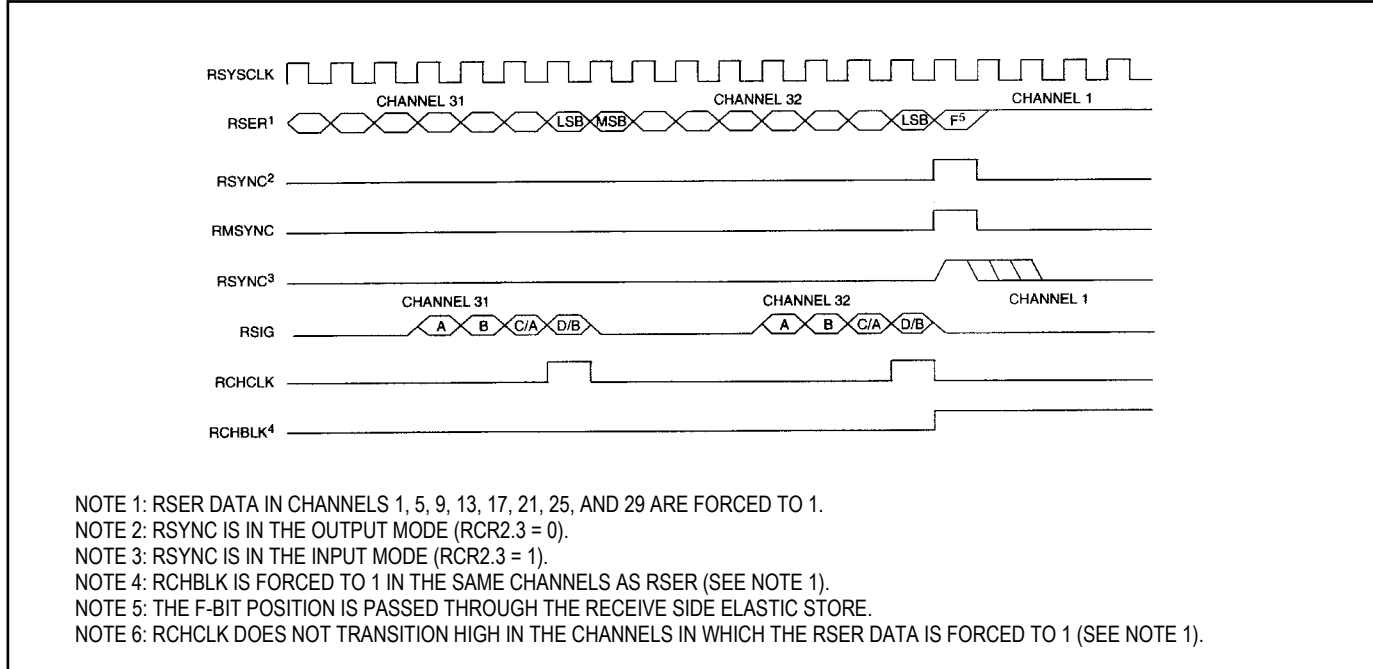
RSYSCLK

CHANNEL 31

CHANNEL 32

CHANNEL 1

RSER$^1$

LSB

MSB

LSB

F$^5$

RSYNC$^2$

RMSYNC

RSYNC$^3$

CHANNEL 31

CHANNEL 32

CHANNEL 1

RSIG

A

B

C/A

D/B

A

B

C/A

D/B

RCHCLK

RCHBLK$^4$

NOTE 1: RSER DATA IN CHANNELS 1, 5, 9, 13, 17, 21, 25, AND 29 ARE FORCED TO 1.
NOTE 2: RSYNC IS IN THE OUTPUT MODE (RCR2.3 = 0).
NOTE 3: RSYNC IS IN THE INPUT MODE (RCR2.3 = 1).
NOTE 4: RCHBLK IS FORCED TO 1 IN THE SAME CHANNELS AS RSER (SEE NOTE 1).
NOTE 5: THE F-BIT POSITION IS PASSED THROUGH THE RECEIVE SIDE ELASTIC STORE.
NOTE 6: RCHCLK DOES NOT TRANSITION HIGH IN THE CHANNELS IN WHICH THE RSER DATA IS FORCED TO 1 (SEE NOTE 1).